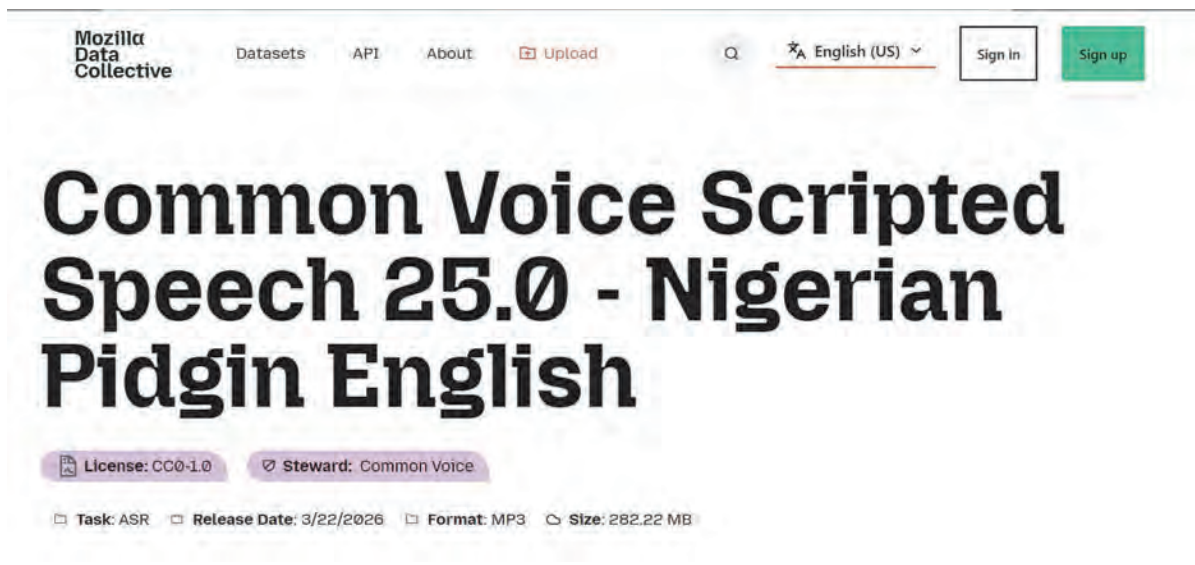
Mozilla Data Collective

Datasets API About Upload

English (US)

Sign in

Sign up

Common Voice Scripted Speech 25.0 - Nigerian Pidgin English

License: CC0-1.0

Steward: Common Voice

Task: ASR Release Date: 3/22/2026 Format: MP3 Size: 282.22 MB